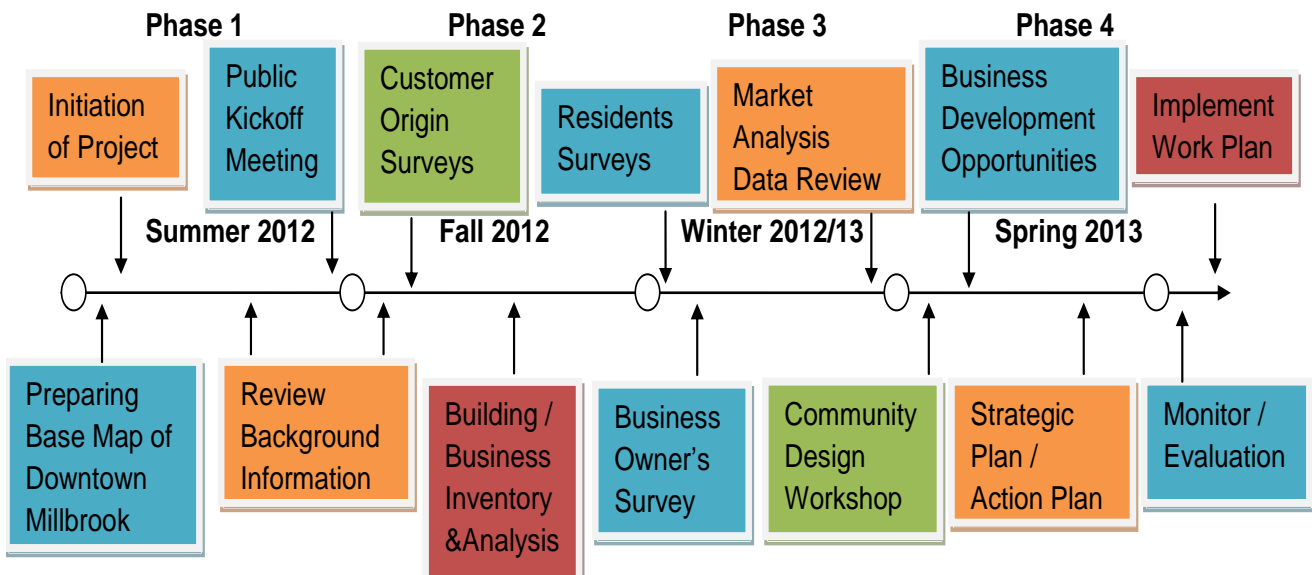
Phase 1

Phase 2

Phase 3

Phase 4

Initiation of Project

Public Kickoff Meeting

Customer Origin Surveys

Residents Surveys

Market Analysis Data Review

Business Development Opportunities

Implement Work Plan

Summer 2012

Fall 2012

Winter 2012/13

Spring 2013

Preparing Base Map of Downtown Millbrook

Review Background Information

Building / Business Inventory &Analysis

Business Owner's Survey

Community Design Workshop

Strategic Plan / Action Plan

Monitor / Evaluation